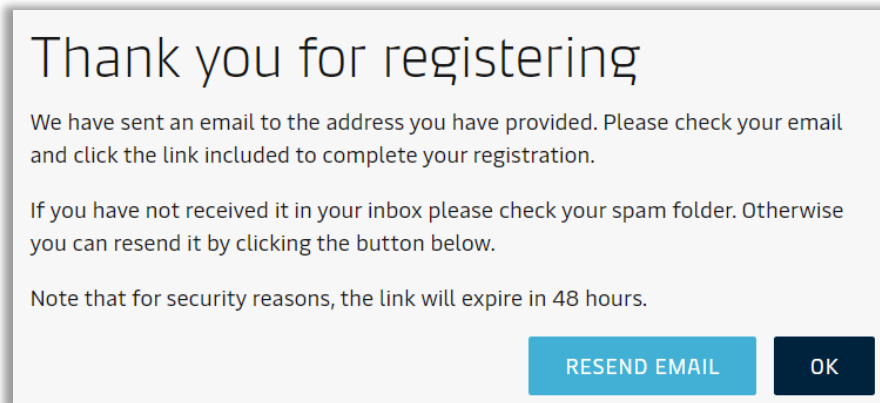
Thank you for registering

We have sent an email to the address you have provided. Please check your email and click the link included to complete your registration.

If you have not received it in your inbox please check your spam folder. Otherwise you can resend it by clicking the button below.

Note that for security reasons, the link will expire in 48 hours.

RESEND EMAIL

OK